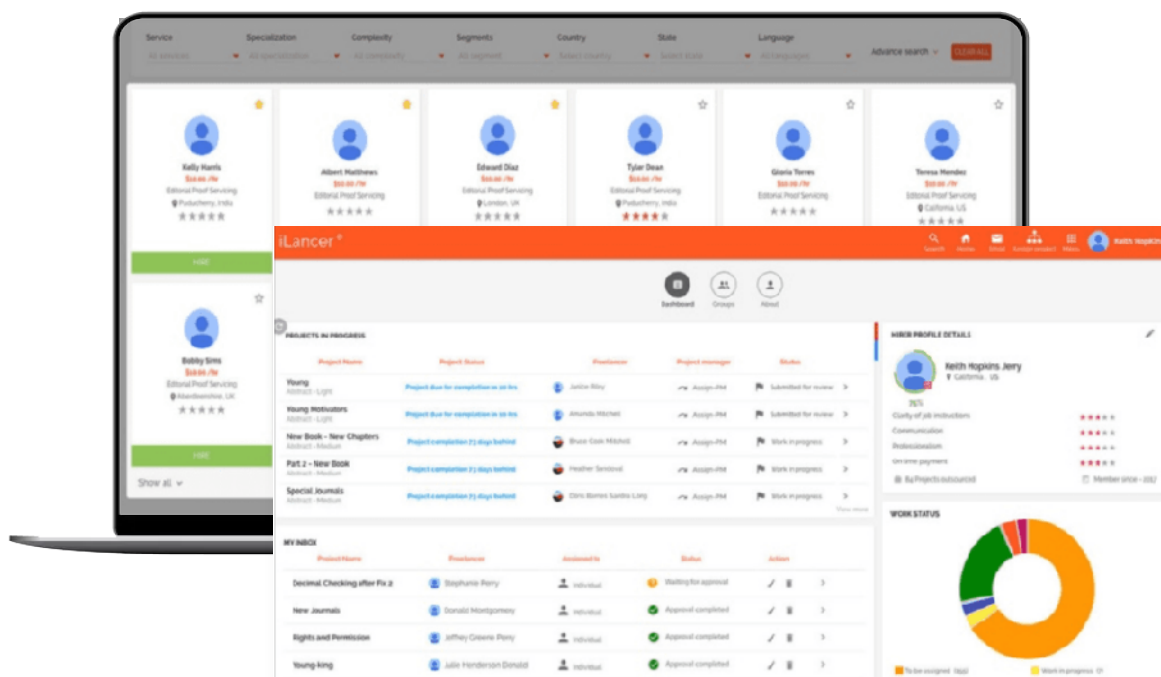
Service Specialization Complexity Segments Country State Language

All services All specialization All complexity All segment Select country Select state All languages Advance search CLEAR ALL

Kelly Harris
$10.00 /hr
Editorial Proof Servicing
Puducherry, India

Albert Matthews
$10.00 /hr
Editorial Proof Servicing

Edward Diaz
$10.00 /hr
Editorial Proof Servicing
London, UK

Tylar Dean
$10.00 /hr
Editorial Proof Servicing
Puducherry, India

Gloria Torres
$10.00 /hr
Editorial Proof Servicing

Teresa Mendez
$10.00 /hr
Editorial Proof Servicing
California, US

HIRE

Bobby Sims
$10.00 /hr
Editorial Proof Servicing
Aberdeenshire, UK

HIRE

Show all

iLancer

Search Home Email Assign project Menu Keith Hopkins

Dashboard Groups About

PROJECTS IN PROGRESS

| Project Name | Project Status | Freelancer | Project manager | Status |
|---|---|---|---|---|
| Young Abstract - Light | Project due for completion in 10 hrs | Jackie Riley | Assign PM | Submitted for review |
| Young Motivators Abstract - Light | Project due for completion in 10 hrs | Amanda Mitchell | Assign PM | Submitted for review |
| New Book - New Chapters Abstract - Medium | Project completion 2 days behind | Bruce Cole Mitchell | Assign PM | Work in progress |
| Part 2 - New Book Abstract - Medium | Project completion 2 days behind | Heather Sandoval | Assign PM | Work in progress |
| Special Journals Abstract - Medium | Project completion 3 days behind | Chris Romeo Sandra Long | Assign PM | Work in progress |

View more

HIRER PROFILE DETAILS

Keith Hopkins Jerry
California, US

Clarity of job instructions
Communication
Professionalism
On time payment

84 Projects outsourced
Member since - 2017

MY INBOX

| Project Name | Freelancer | Assigned to | Status | Action |
|---|---|---|---|---|
| Decimal Checking after Fix 2 | Stephanie Perry | Individual | Waiting for approval | |
| New Journals | Donald Montgomery | Individual | Approval completed | |
| Rights and Permission | Jeffrey Greene Perry | Individual | Approval completed | |
| Young king | Julie Henderson Donald | Individual | Approval completed | |

WORK STATUS

To be assigned
Work in progress